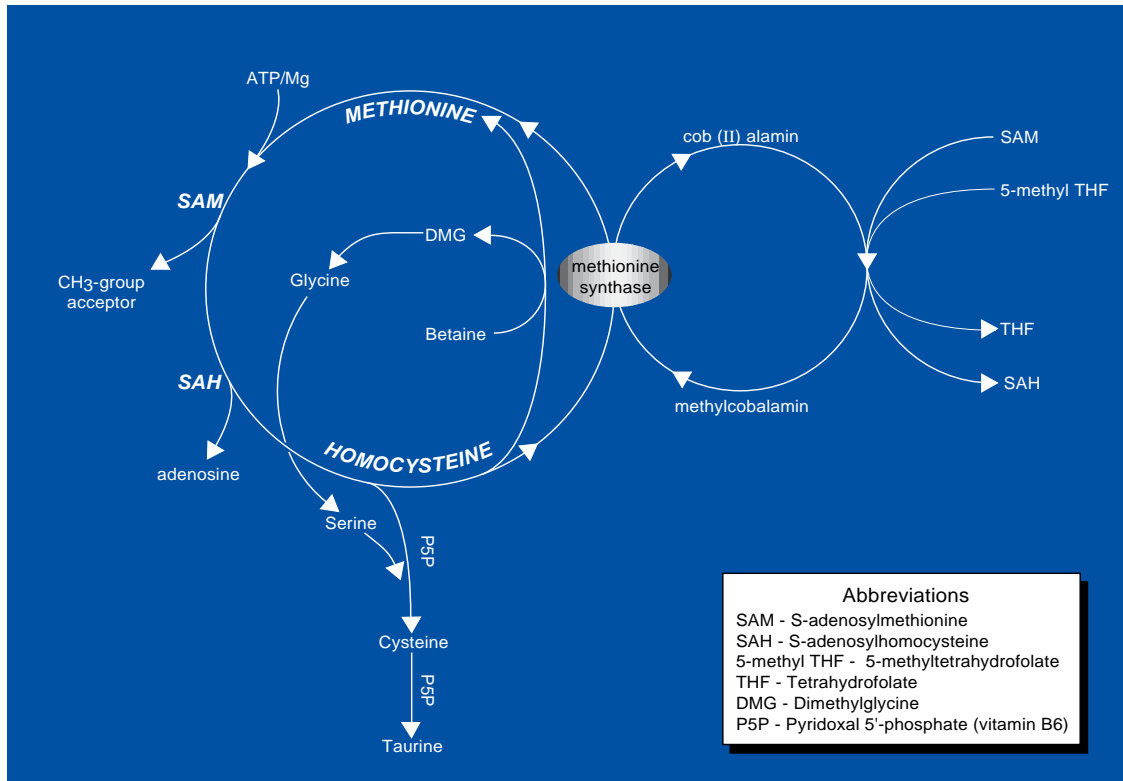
ATP/Mg

METHIONINE

SAM

$CH_3$-group acceptor

DMG

Glycine

Betaine

methionine synthase

cob (II) alamin

SAM

5-methyl THF

THF

SAH

methylcobalamin

SAH

adenosine

HOMOCYSTEINE

Serine

P5P

Cysteine

P5P

Taurine

Abbreviations
SAM - S-adenosylmethionine
SAH - S-adenosylhomocysteine
5-methyl THF - 5-methyltetrahydrofolate
THF - Tetrahydrofolate
DMG - Dimethylglycine
P5P - Pyridoxal 5'-phosphate (vitamin B6)